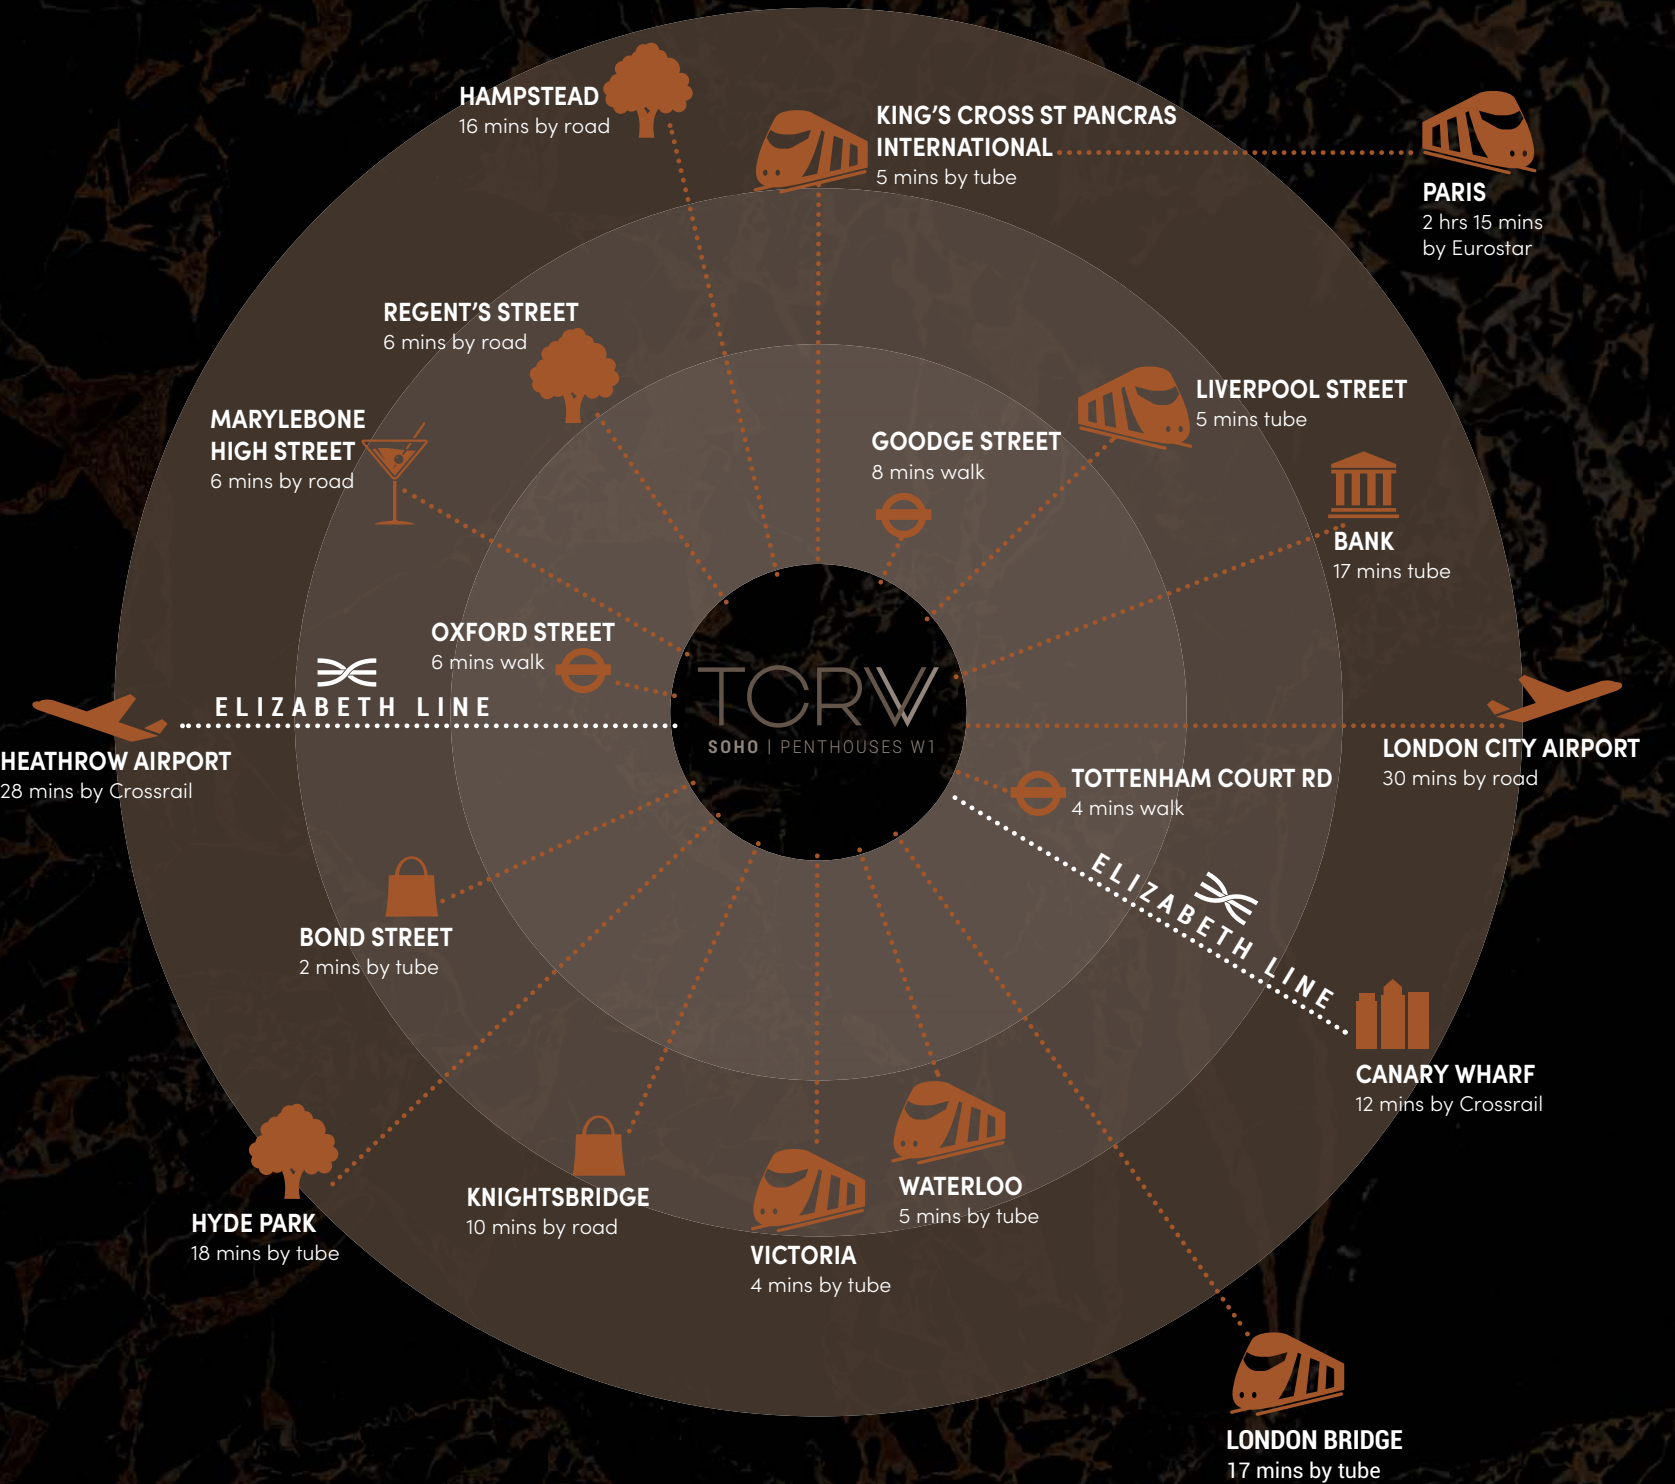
HAMPSTEAD
16 mins by road

KING'S CROSS ST PANCRAS INTERNATIONAL
5 mins by tube

PARIS
2 hrs 15 mins by Eurostar

REGENT'S STREET
6 mins by road

LIVERPOOL STREET
5 mins tube

MARYLEBONE HIGH STREET
6 mins by road

GOODGE STREET
8 mins walk

BANK
17 mins tube

OXFORD STREET
6 mins walk

ELIZABETH LINE

TCRW
SOHO | PENTHOUSES W1

HEATHROW AIRPORT
28 mins by Crossrail

LONDON CITY AIRPORT
30 mins by road

TOTTENHAM COURT RD
4 mins walk

ELIZABETH LINE

BOND STREET
2 mins by tube

CANARY WHARF
12 mins by Crossrail

WATERLOO
5 mins by tube

KNIGHTSBRIDGE
10 mins by road

HYDE PARK
18 mins by tube

VICTORIA
4 mins by tube

LONDON BRIDGE
17 mins by tube